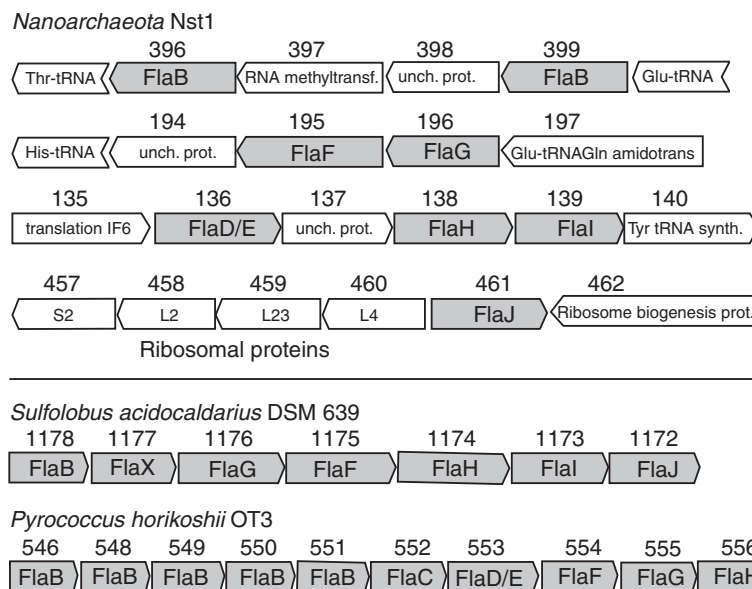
Nanoarchaeota Nst1

396 397 398 399

Thr-tRNA FlaB RNA methyltransf. unch. prot. FlaB Glu-tRNA

194 195 196 197

His-tRNA unch. prot. FlaF FlaG Glu-tRNAGln amidotrans

135 136 137 138 139 140

translation IF6 FlaD/E unch. prot. FlaH FlaI Tyr tRNA synth.

457 458 459 460 461 462

S2 L2 L23 L4 FlaJ Ribosome biogenesis prot.

Ribosomal proteins

Sulfolobus acidocaldarius DSM 639

1178 1177 1176 1175 1174 1173 1172

FlaB FlaX FlaG FlaF FlaH FlaI FlaJ

Pyrococcus horikoshii OT3

546 548 549 550 551 552 553 554 555 556

FlaB FlaB FlaB FlaB FlaB FlaC FlaD/E FlaF FlaG FlaH